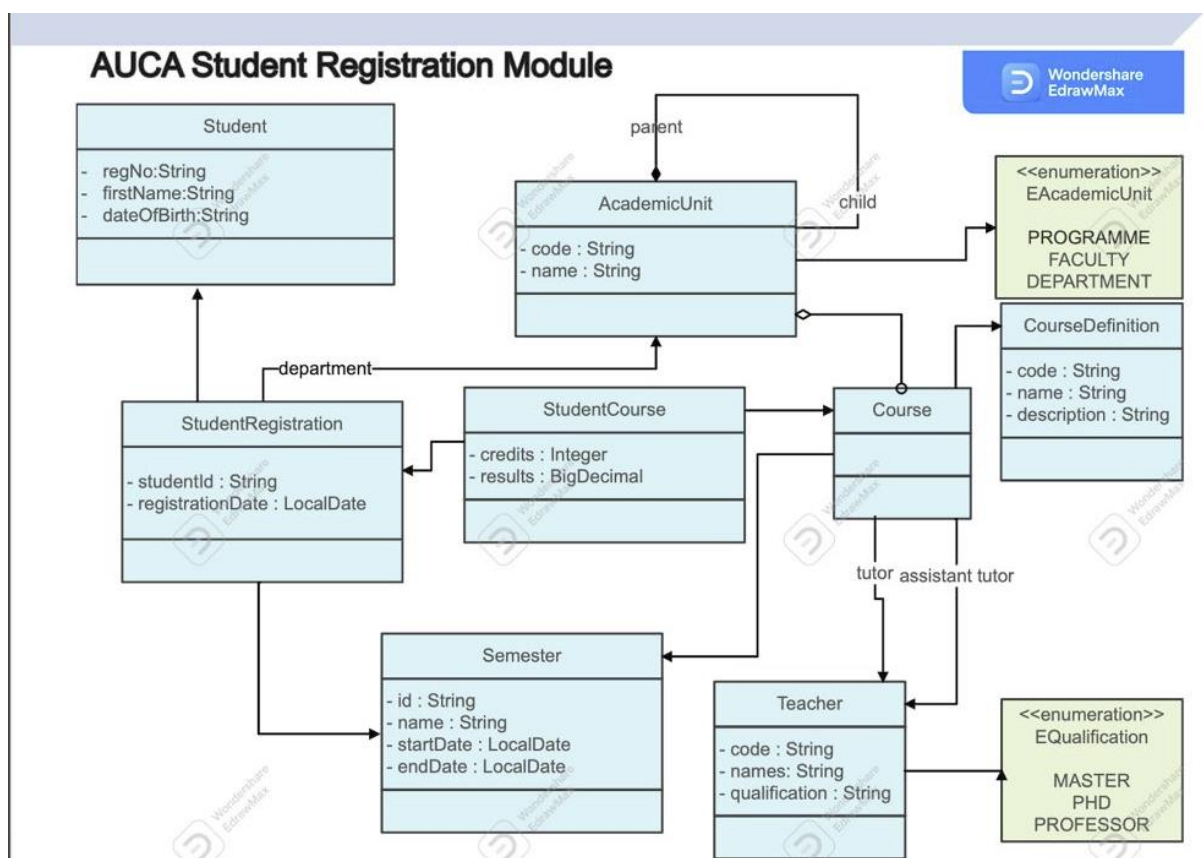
AUCA Student Registration Module

Wondershare EdrawMax

Student

- regNo:String
- firstName:String
- dateOfBirth:String

parent

child

AcademicUnit

- code : String
- name : String

<<enumeration>>
EAcademicUnit

PROGRAMME
FACULTY
DEPARTMENT

CourseDefinition

- code : String
- name : String
- description : String

department

StudentRegistration

- studentId : String
- registrationDate : LocalDate

StudentCourse

- credits : Integer
- results : BigDecimal

Course

tutor

assistant tutor

Semester

- id : String
- name : String
- startDate : LocalDate
- endDate : LocalDate

Teacher

- code : String
- names: String
- qualification : String

<<enumeration>>
EQualification

MASTER
PHD
PROFESSOR